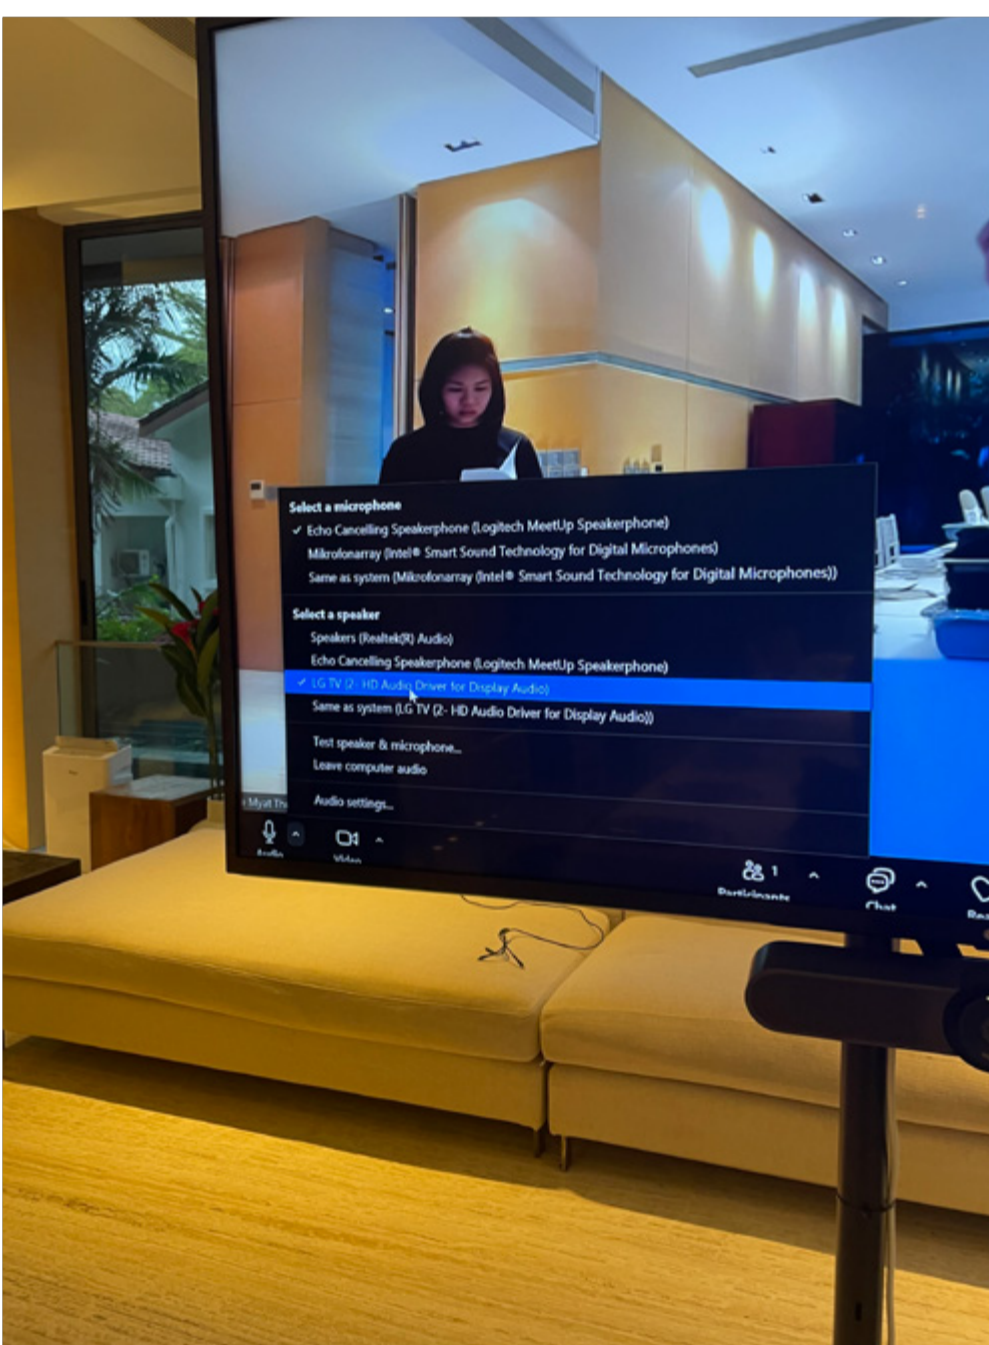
Select a microphone
✓ Echo Cancelling Speakerphone (Logitech MeetUp Speakerphone)
Mikrofonarray (Intel® Smart Sound Technology for Digital Microphones)
Same as system (Mikrofonarray (Intel® Smart Sound Technology for Digital Microphones))

Select a speaker
Speakers (Realtek(R) Audio)
Echo Cancelling Speakerphone (Logitech MeetUp Speakerphone)
✓ LG TV (2- HD Audio Driver for Display Audio)
Same as system (LG TV (2- HD Audio Driver for Display Audio))

Test speaker & microphone...
Leave computer audio

Audio settings...

Myat Th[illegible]

Audio
Video
1
Participants
Chat
Re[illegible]